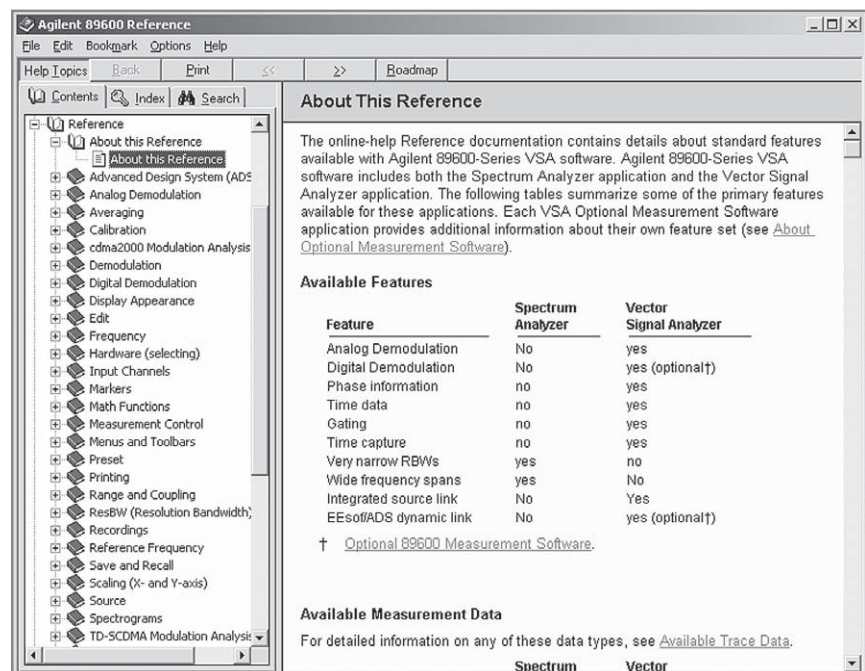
Agilent 89600 Reference

File Edit Bookmark Options Help

Help Topics Back Print << >> Roadmap

Contents Index Search

Reference
About this Reference
About this Reference
Advanced Design System (ADS
Analog Demodulation
Averaging
Calibration
cdma2000 Modulation Analysis
Demodulation
Digital Demodulation
Display Appearance
Edit
Frequency
Hardware (selecting)
Input Channels
Markers
Math Functions
Measurement Control
Menus and Toolbars
Preset
Printing
Range and Coupling
ResBW (Resolution Bandwidth)
Recordings
Reference Frequency
Save and Recall
Scaling (X- and Y-axis)
Source
Spectrograms
TD-SCDMA Modulation Analysis

About This Reference

The online-help Reference documentation contains details about standard features available with Agilent 89600-Series VSA software. Agilent 89600-Series VSA software includes both the Spectrum Analyzer application and the Vector Signal Analyzer application. The following tables summarize some of the primary features available for these applications. Each VSA Optional Measurement Software application provides additional information about their own feature set (see About Optional Measurement Software).

Available Features

| Feature | Spectrum Analyzer | Vector Signal Analyzer |
|---|---|---|
| Analog Demodulation | No | yes |
| Digital Demodulation | No | yes (optional†) |
| Phase information | no | yes |
| Time data | no | yes |
| Gating | no | yes |
| Time capture | no | yes |
| Very narrow RBWs | yes | no |
| Wide frequency spans | yes | No |
| Integrated source link | No | Yes |
| EEsof/ADS dynamic link | No | yes (optional†) |

† Optional 89600 Measurement Software.

Available Measurement Data

For detailed information on any of these data types, see Available Trace Data.

Spectrum Vector